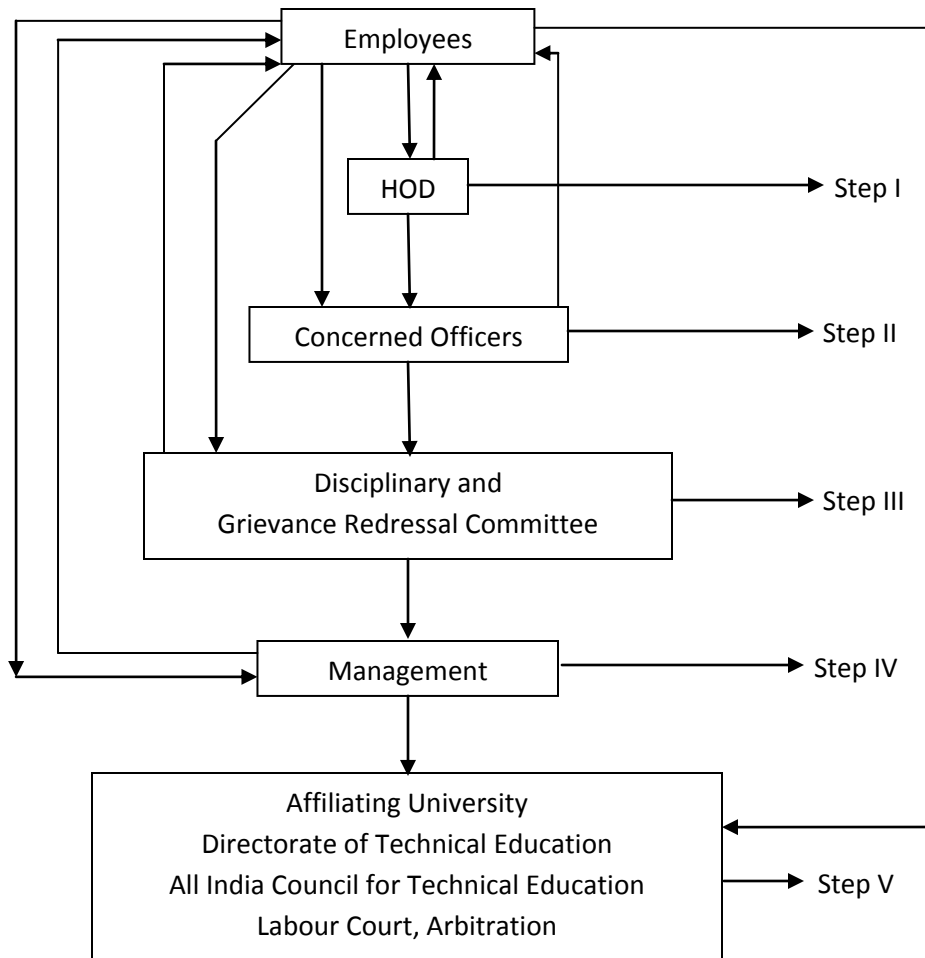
Employees

HOD

Step I

Concerned Officers

Step II

Disciplinary and Grievance Redressal Committee

Step III

Management

Step IV

Affiliating University
Directorate of Technical Education
All India Council for Technical Education
Labour Court, Arbitration

Step V